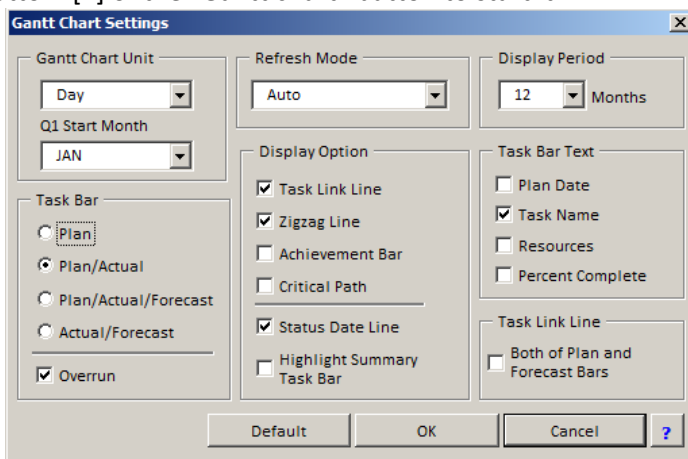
Gantt Chart Settings

Gantt Chart Unit
Day
Q1 Start Month
JAN

Task Bar
Plan
Plan/Actual
Plan/Actual/Forecast
Actual/Forecast
Overrun

Refresh Mode
Auto

Display Option
Task Link Line
Zigzag Line
Achievement Bar
Critical Path
Status Date Line
Highlight Summary Task Bar

Display Period
12 Months

Task Bar Text
Plan Date
Task Name
Resources
Percent Complete

Task Link Line
Both of Plan and Forecast Bars

Default
OK
Cancel
?